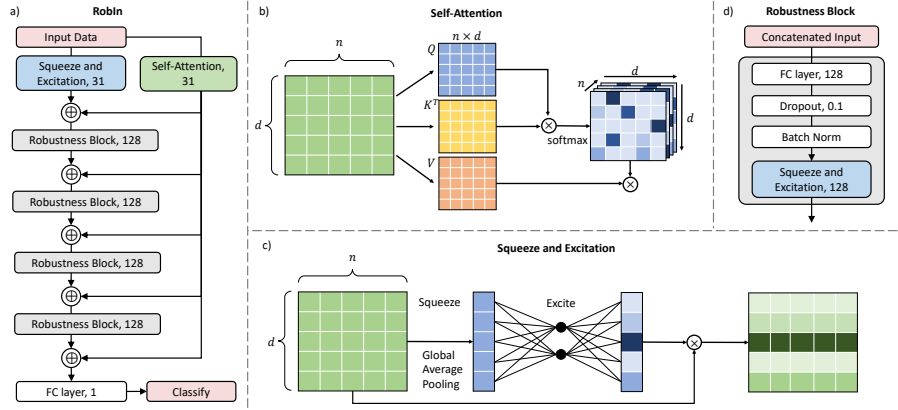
a) RobIn

Input Data

Squeeze and Excitation, 31

Self-Attention, 31

Robustness Block, 128

Robustness Block, 128

Robustness Block, 128

Robustness Block, 128

FC layer, 1

Classify

b) Self-Attention

$n$

$d$

$n \times d$

$Q$

$K^T$

$V$

softmax

$n$

$d$

$d$

d) Robustness Block

Concatenated Input

FC layer, 128

Dropout, 0.1

Batch Norm

Squeeze and Excitation, 128

c) Squeeze and Excitation

$n$

$d$

Squeeze

Global Average Pooling

Excite